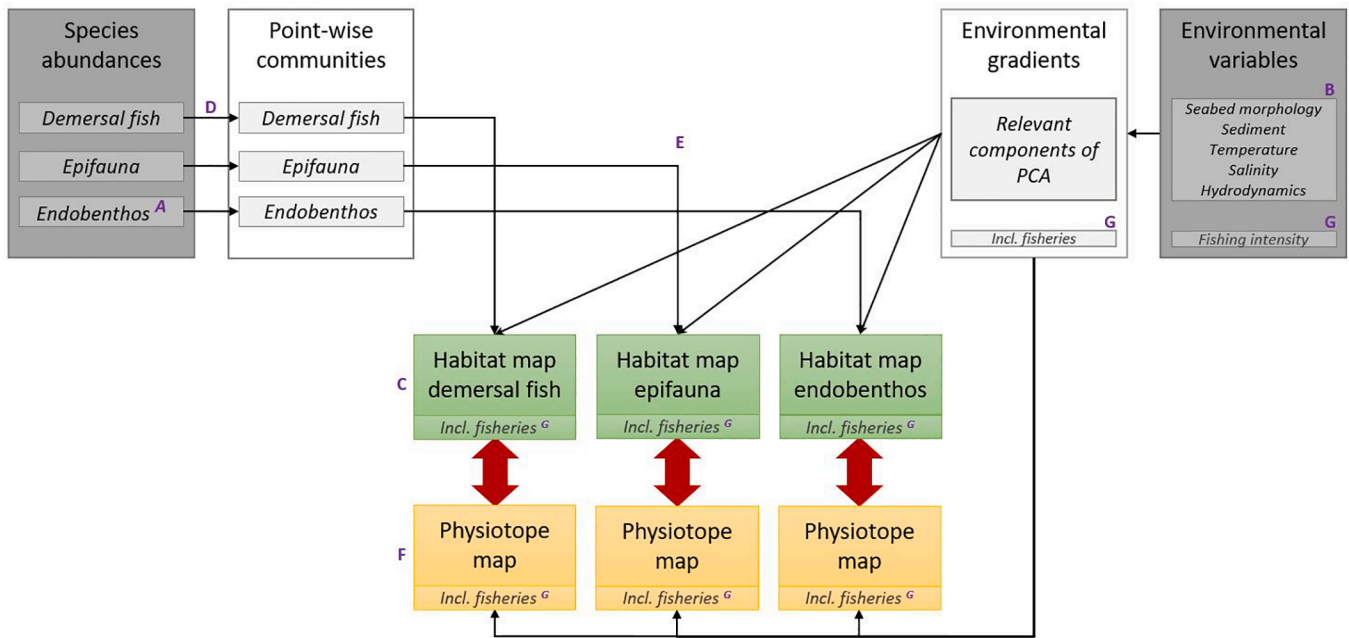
Species abundances

Demersal fish

Epifauna

Endobenthos A

D

Point-wise communities

Demersal fish

Epifauna

Endobenthos

E

Environmental gradients

Relevant components of PCA

G

Incl. fisheries

Environmental variables

B

Seabed morphology
Sediment
Temperature
Salinity
Hydrodynamics

G

Fishing intensity

C

Habitat map demersal fish

Incl. fisheries G

Habitat map epifauna

Incl. fisheries G

Habitat map endobenthos

Incl. fisheries G

F

Physiotope map

Incl. fisheries G

Physiotope map

Incl. fisheries G

Physiotope map

Incl. fisheries G